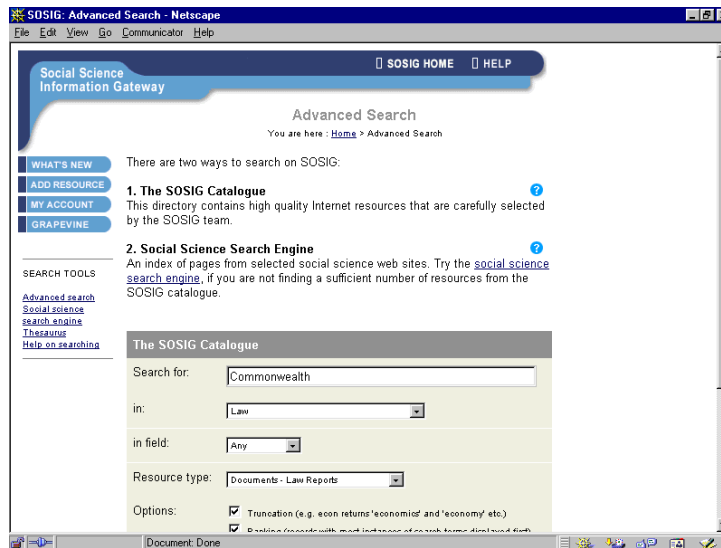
SOSIG: Advanced Search - Netscape

File Edit View Go Communicator Help

Social Science Information Gateway

SOSIG HOME HELP

Advanced Search

You are here : Home > Advanced Search

WHAT'S NEW
ADD RESOURCE
MY ACCOUNT
GRAPEVINE

SEARCH TOOLS

Advanced search
Social science search engine
Thesaurus
Help on searching

There are two ways to search on SOSIG:

1. The SOSIG Catalogue
This directory contains high quality Internet resources that are carefully selected by the SOSIG team.

2. Social Science Search Engine
An index of pages from selected social science web sites. Try the social science search engine, if you are not finding a sufficient number of resources from the SOSIG catalogue.

The SOSIG Catalogue

| Search for: | Commonwealth |
|---|---|
| in: | Law |
| in field: | Any |
| Resource type: | Documents - Law Reports |
| Options: | Truncation (e.g. econ returns 'economics' and 'economy' etc.) |
| | Ranking (records with most instances of search terms displayed first) |

Document: Done